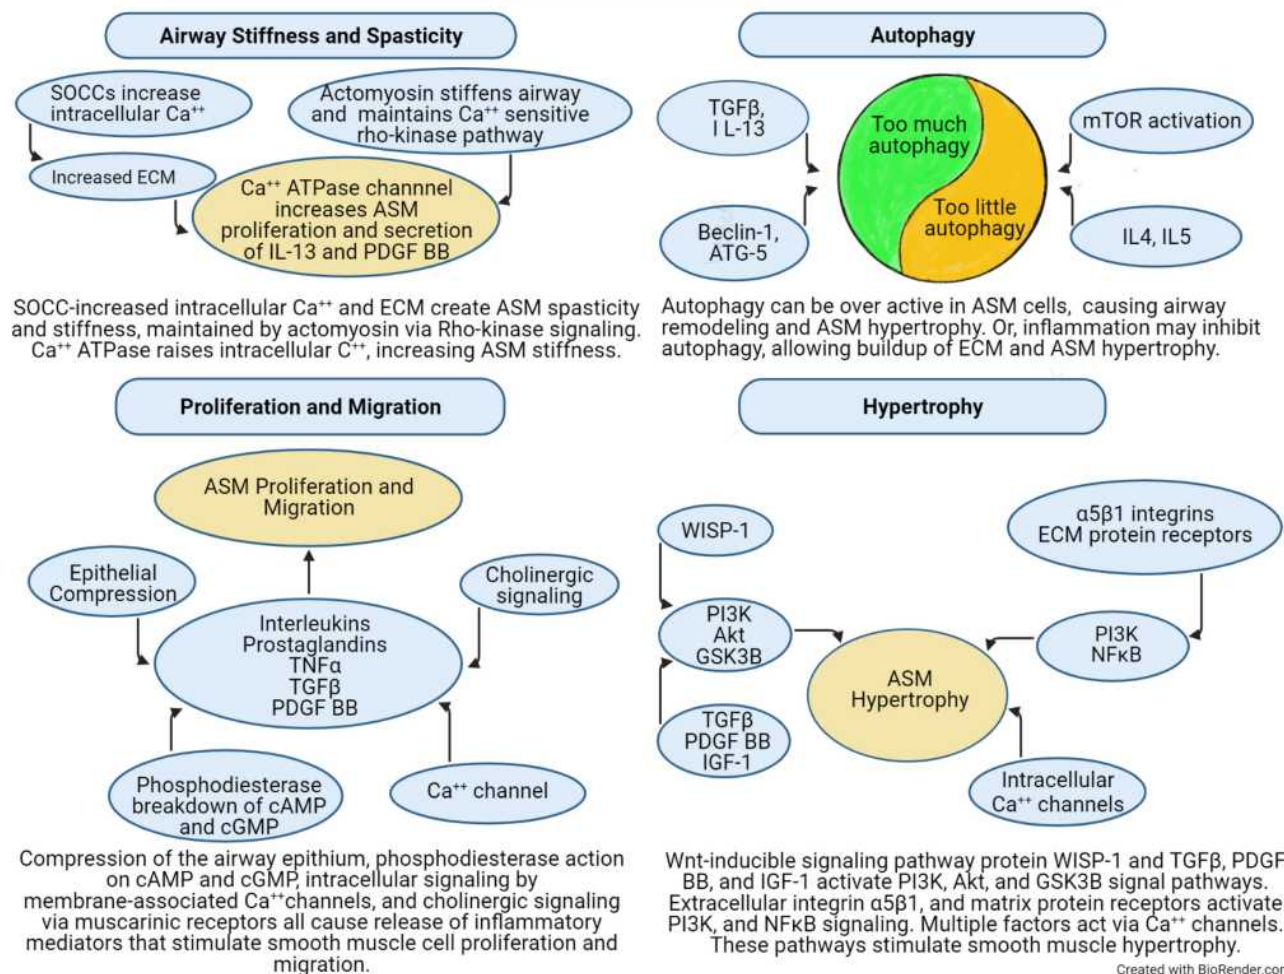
Airway Stiffness and Spasticity

SOCCs increase intracellular $Ca^{++}$

Actomyosin stiffens airway and maintains $Ca^{++}$ sensitive rho-kinase pathway

Increased ECM

$Ca^{++}$ ATPase channnel increases ASM proliferation and secretion of IL-13 and PDGF BB

SOCC-increased intracellular $Ca^{++}$ and ECM create ASM spasticity and stiffness, maintained by actomyosin via Rho-kinase signaling. $Ca^{++}$ ATPase raises intracellular $C^{++}$, increasing ASM stiffness.

Autophagy

TGFβ, I L-13

Too much autophagy

Too little autophagy

mTOR activation

Beclin-1, ATG-5

IL4, IL5

Autophagy can be over active in ASM cells, causing airway remodeling and ASM hypertrophy. Or, inflammation may inhibit autophagy, allowing buildup of ECM and ASM hypertrophy.

Proliferation and Migration

ASM Proliferation and Migration

Epithelial Compression

Cholinergic signaling

Interleukins
Prostaglandins
TNFα
TGFβ
PDGF BB

Phosphodiesterase breakdown of cAMP and cGMP

$Ca^{++}$ channel

Compression of the airway epithium, phosphodiesterase action on cAMP and cGMP, intracellular signaling by membrane-associated $Ca^{++}$channels, and cholinergic signaling via muscarinic receptors all cause release of inflammatory mediators that stimulate smooth muscle cell proliferation and migration.

Hypertrophy

WISP-1

α5β1 integrins ECM protein receptors

PI3K
Akt
GSK3B

PI3K
NFκB

ASM Hypertrophy

TGFβ
PDGF BB
IGF-1

Intracellular $Ca^{++}$ channels

Wnt-inducible signaling pathway protein WISP-1 and TGFβ, PDGF BB, and IGF-1 activate PI3K, Akt, and GSK3B signal pathways. Extracellular integrin α5β1, and matrix protein receptors activate PI3K, and NFκB signaling. Multiple factors act via $Ca^{++}$ channels. These pathways stimulate smooth muscle hypertrophy.

Created with BioRender.cor